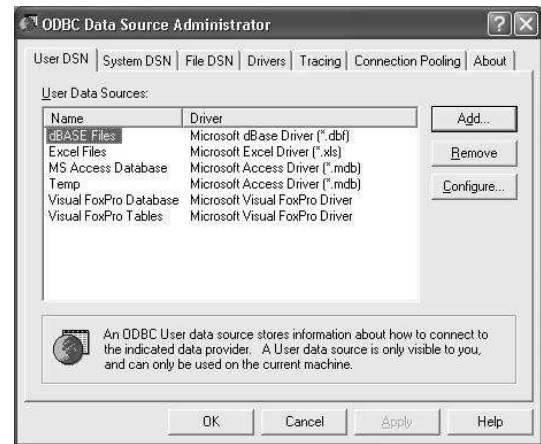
ODBC Data Source Administrator

User DSN | System DSN | File DSN | Drivers | Tracing | Connection Pooling | About

User Data Sources:

| Name | Driver |
|---|---|
| dBASE Files | Microsoft dBase Driver (*.dbf) |
| Excel Files | Microsoft Excel Driver (*.xls) |
| MS Access Database | Microsoft Access Driver (*.mdb) |
| Temp | Microsoft Access Driver (*.mdb) |
| Visual FoxPro Database | Microsoft Visual FoxPro Driver |
| Visual FoxPro Tables | Microsoft Visual FoxPro Driver |

Add...

Remove

Configure...

An ODBC User data source stores information about how to connect to the indicated data provider. A User data source is only visible to you, and can only be used on the current machine.

OK Cancel Apply Help